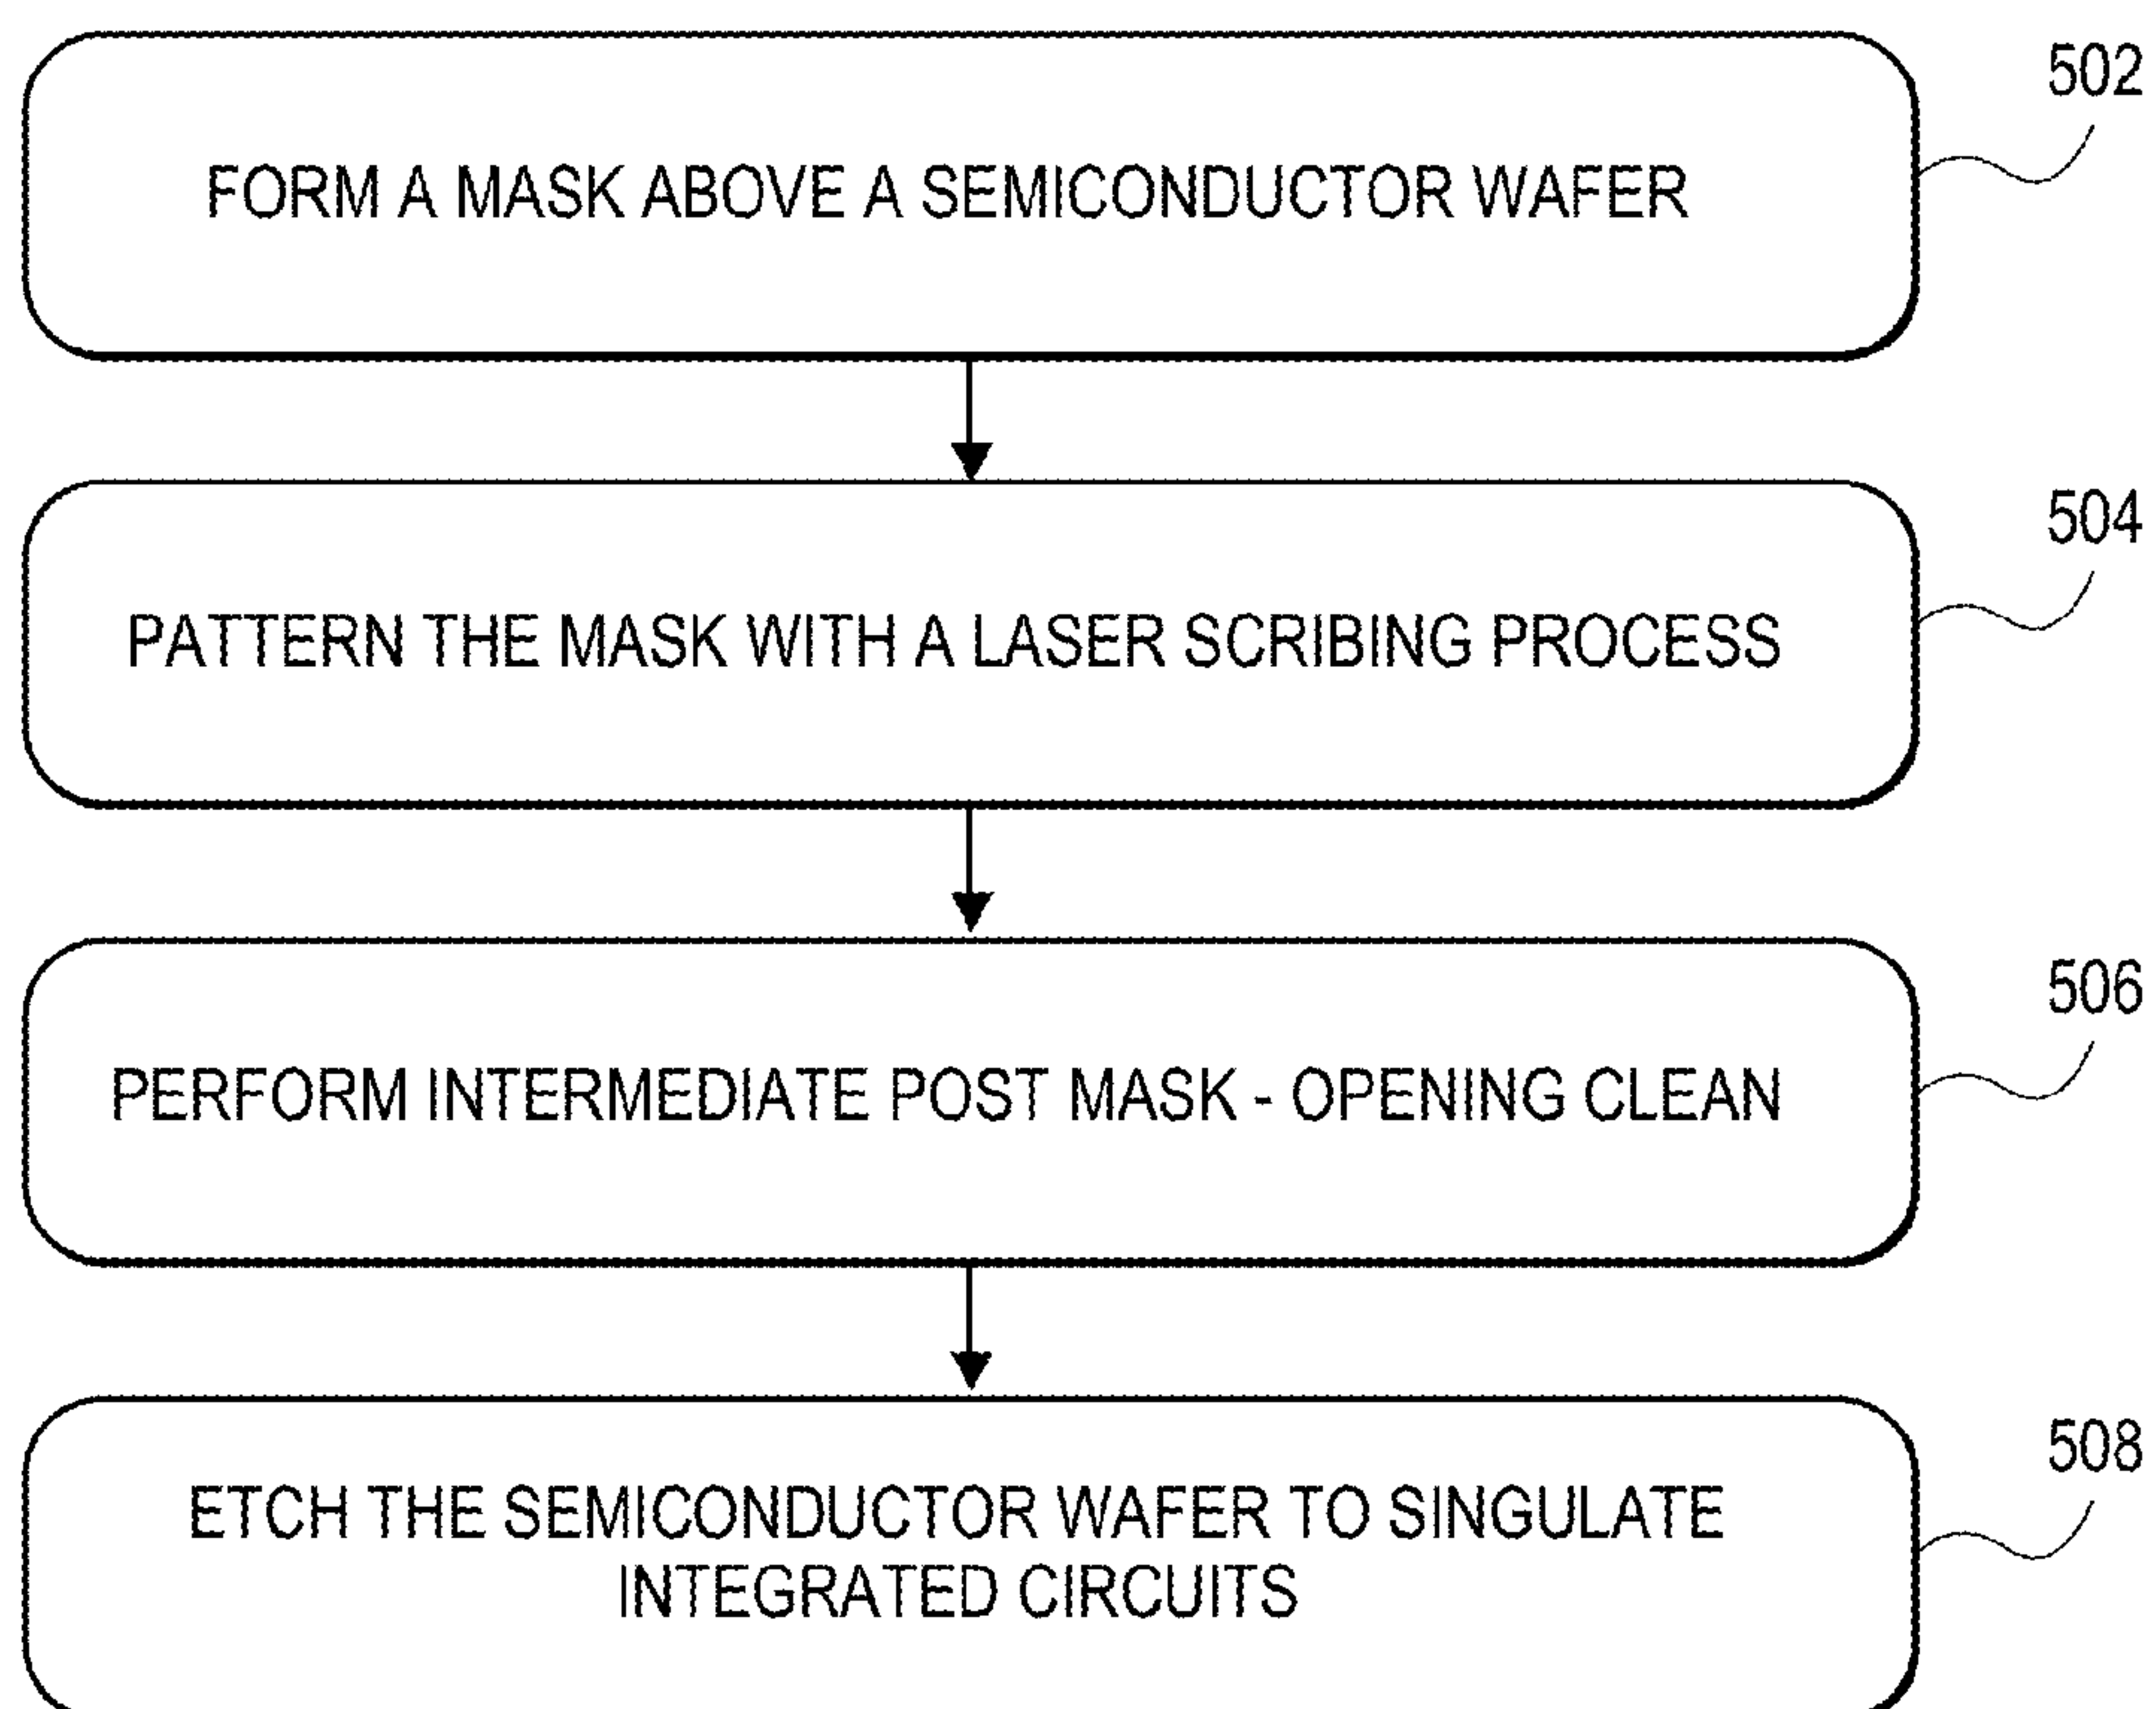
FORM A MASK ABOVE A SEMICONDUCTOR WAFER

502

PATTERN THE MASK WITH A LASER SCRIBING PROCESS

504

PERFORM INTERMEDIATE POST MASK - OPENING CLEAN

506

ETCH THE SEMICONDUCTOR WAFER TO SINGULATE INTEGRATED CIRCUITS

508